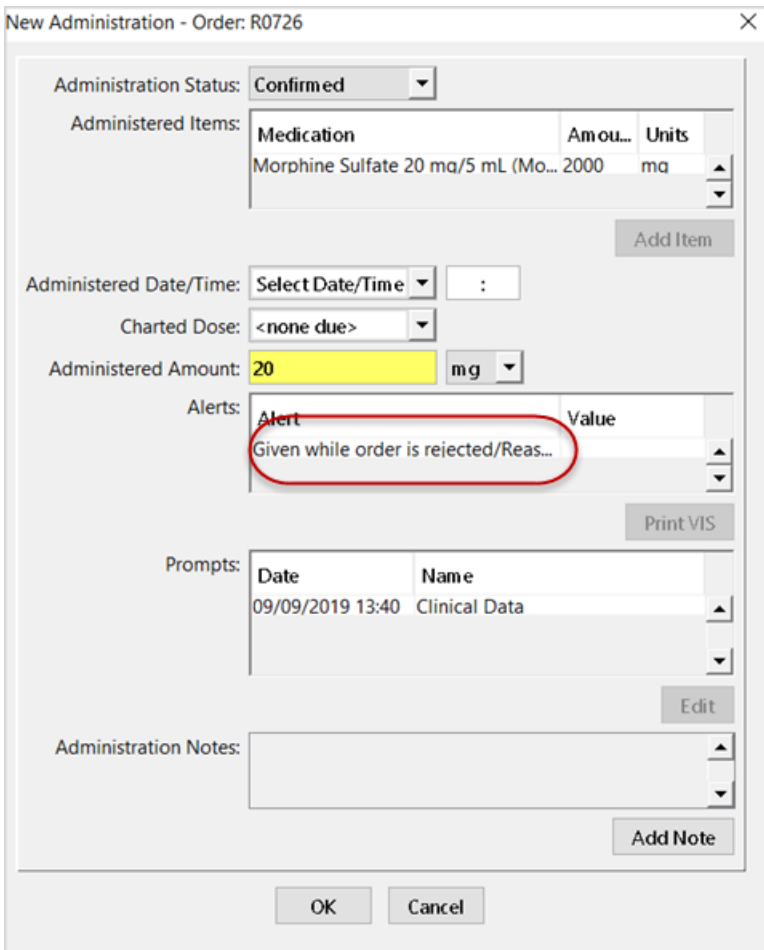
New Administration - Order: R0726

Administration Status: Confirmed

Administered Items:

| Medication | Amou... | Units |
|---|---|---|
| Morphine Sulfate 20 mg/5 mL (Mo... | 2000 | mg |

Add Item

Administered Date/Time: Select Date/Time :

Charted Dose: <none due>

Administered Amount: 20 mg

Alerts:

| Alert | Value |
|---|---|
| Given while order is rejected/Reas... | |

Print VIS

Prompts:

| Date | Name |
|---|---|
| 09/09/2019 13:40 | Clinical Data |

Edit

Administration Notes:

Add Note

OK Cancel